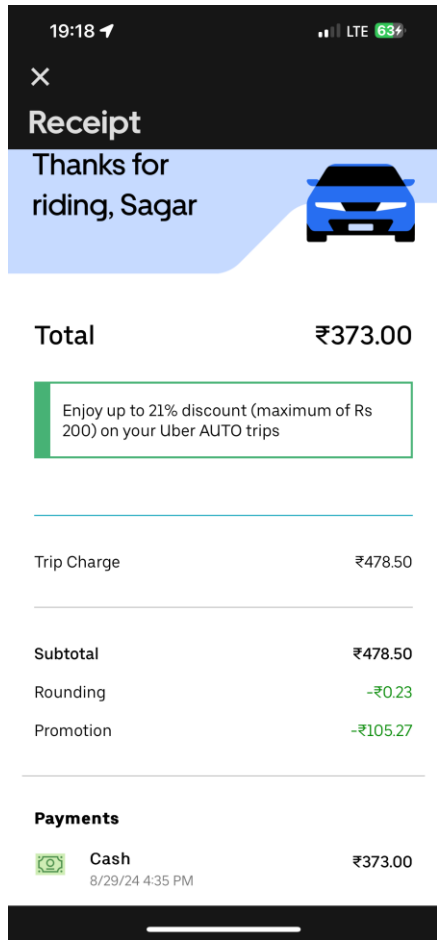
19:18

LTE 63

×

Receipt

Thanks for riding, Sagar

Total ₹373.00

Enjoy up to 21% discount (maximum of Rs 200) on your Uber AUTO trips

Trip Charge ₹478.50

Subtotal ₹478.50

Rounding -₹0.23

Promotion -₹105.27

Payments

Cash ₹373.00

8/29/24 4:35 PM